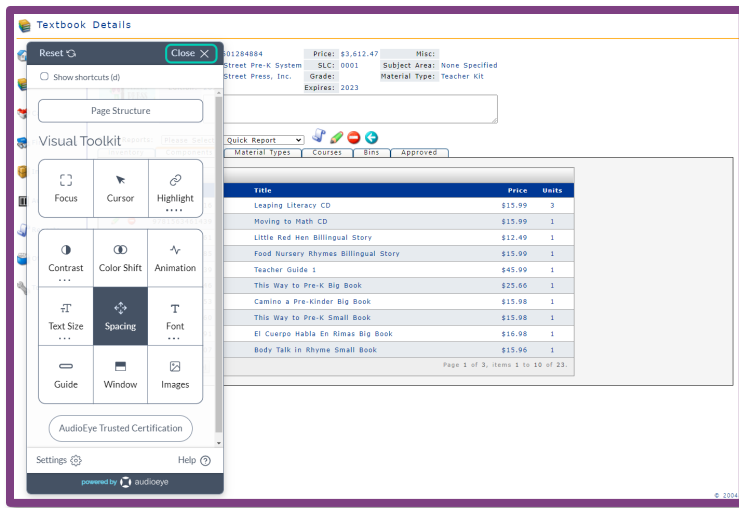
Textbook Details

Reset
Close
Show shortcuts (d)
Page Structure
Visual Toolkit
Focus
Cursor
Highlight
Contrast
Color Shift
Animation
Text Size
Spacing
Font
Guide
Window
Images
AudioEye Trusted Certification
Settings
Help
powered by audioeye

501284884
Street Pre-K System
Street Press, Inc.
Price: $3,612.47
SLC: 0001
Grade:
Expires: 2023
Misc:
Subject Area: None Specified
Material Type: Teacher Kit

Quick Report
Material Types
Courses
Bins
Approved

| Title | Price | Units |
|---|---|---|
| Leaping Literacy CD | $15.99 | 3 |
| Moving to Math CD | $15.99 | 1 |
| Little Red Hen Billingual Story | $12.49 | 1 |
| Food Nursery Rhymes Billingual Story | $15.99 | 1 |
| Teacher Guide 1 | $45.99 | 1 |
| This Way to Pre-K Big Book | $25.66 | 1 |
| Camino a Pre-Kinder Big Book | $15.98 | 1 |
| This Way to Pre-K Small Book | $15.98 | 1 |
| El Cuerpo Habla En Rimas Big Book | $16.98 | 1 |
| Body Talk in Rhyme Small Book | $15.96 | 1 |

Page 1 of 3, items 1 to 10 of 23.

© 2004